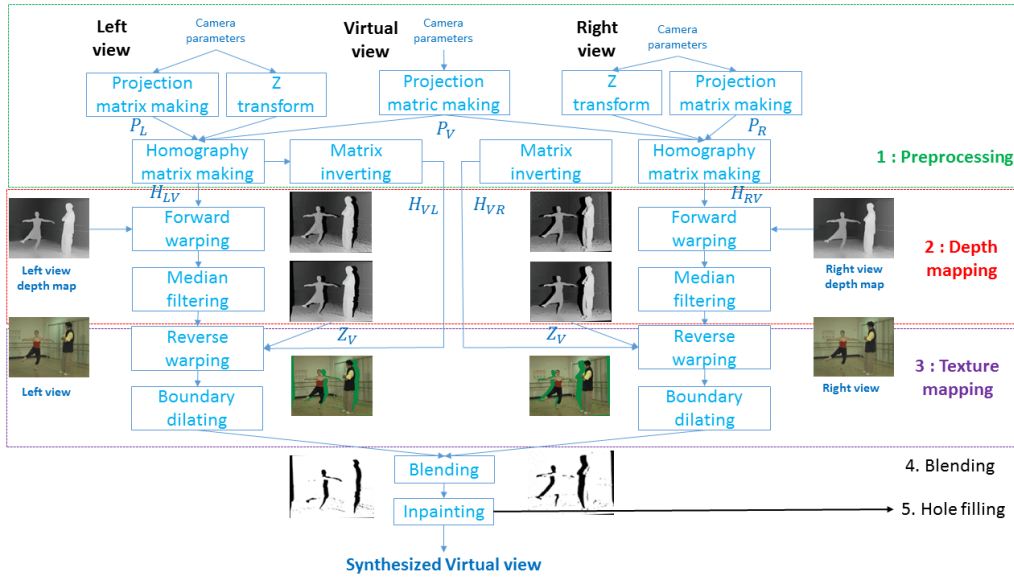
Left view

Camera parameters

Virtual view

Camera parameters

Right view

Camera parameters

Projection matrix making

Z transform

Projection matric making

Z transform

Projection matrix making

$P_L$

$P_V$

$P_R$

Homography matrix making

Matrix inverting

Matrix inverting

Homography matrix making

1 : Preprocessing

$H_{LV}$

$H_{VL}$

$H_{VR}$

$H_{RV}$

Forward warping

Forward warping

2 : Depth mapping

Left view depth map

Median filtering

Median filtering

Right view depth map

$Z_V$

$Z_V$

Reverse warping

Reverse warping

3 : Texture mapping

Left view

Right view

Boundary dilating

Boundary dilating

Blending

4. Blending

Inpainting

5. Hole filling

Synthesized Virtual view